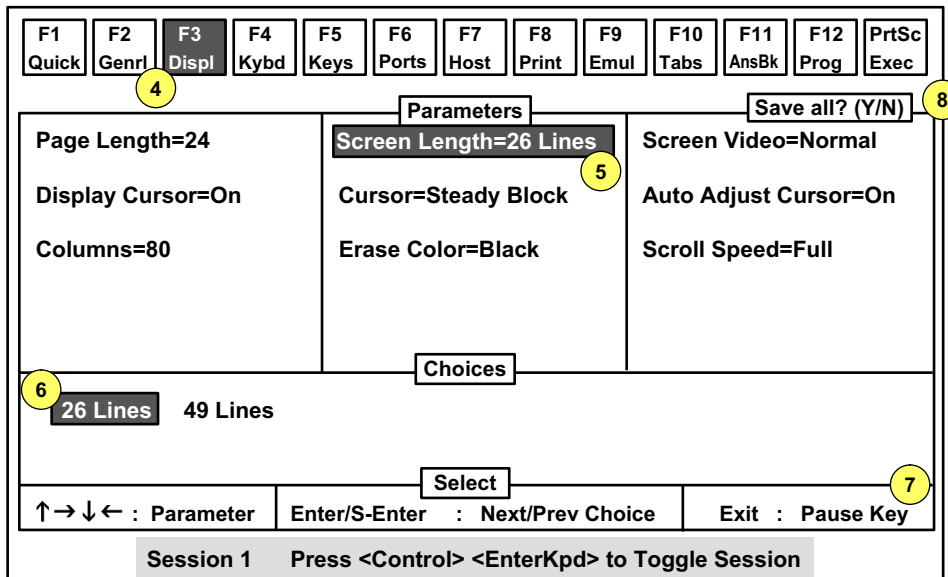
| F1 Quick | F2 Genrl | F3 Displ | F4 Kybd | F5 Keys | F6 Ports | F7 Host | F8 Print | F9 Emul | F10 Tabs | F11 AnsBk | F12 Prog | PrtSc Exec |
|---|---|---|---|---|---|---|---|---|---|---|---|---|

4

Parameters

Save all? (Y/N)

8

Page Length=24

Screen Length=26 Lines

5

Screen Video=Normal

Display Cursor=On

Cursor=Steady Block

Auto Adjust Cursor=On

Columns=80

Erase Color=Black

Scroll Speed=Full

Choices

6

26 Lines 49 Lines

Select

7

↑→↓← : Parameter

Enter/S-Enter : Next/Prev Choice

Exit : Pause Key

Session 1 Press <Control> <EnterKpd> to Toggle Session